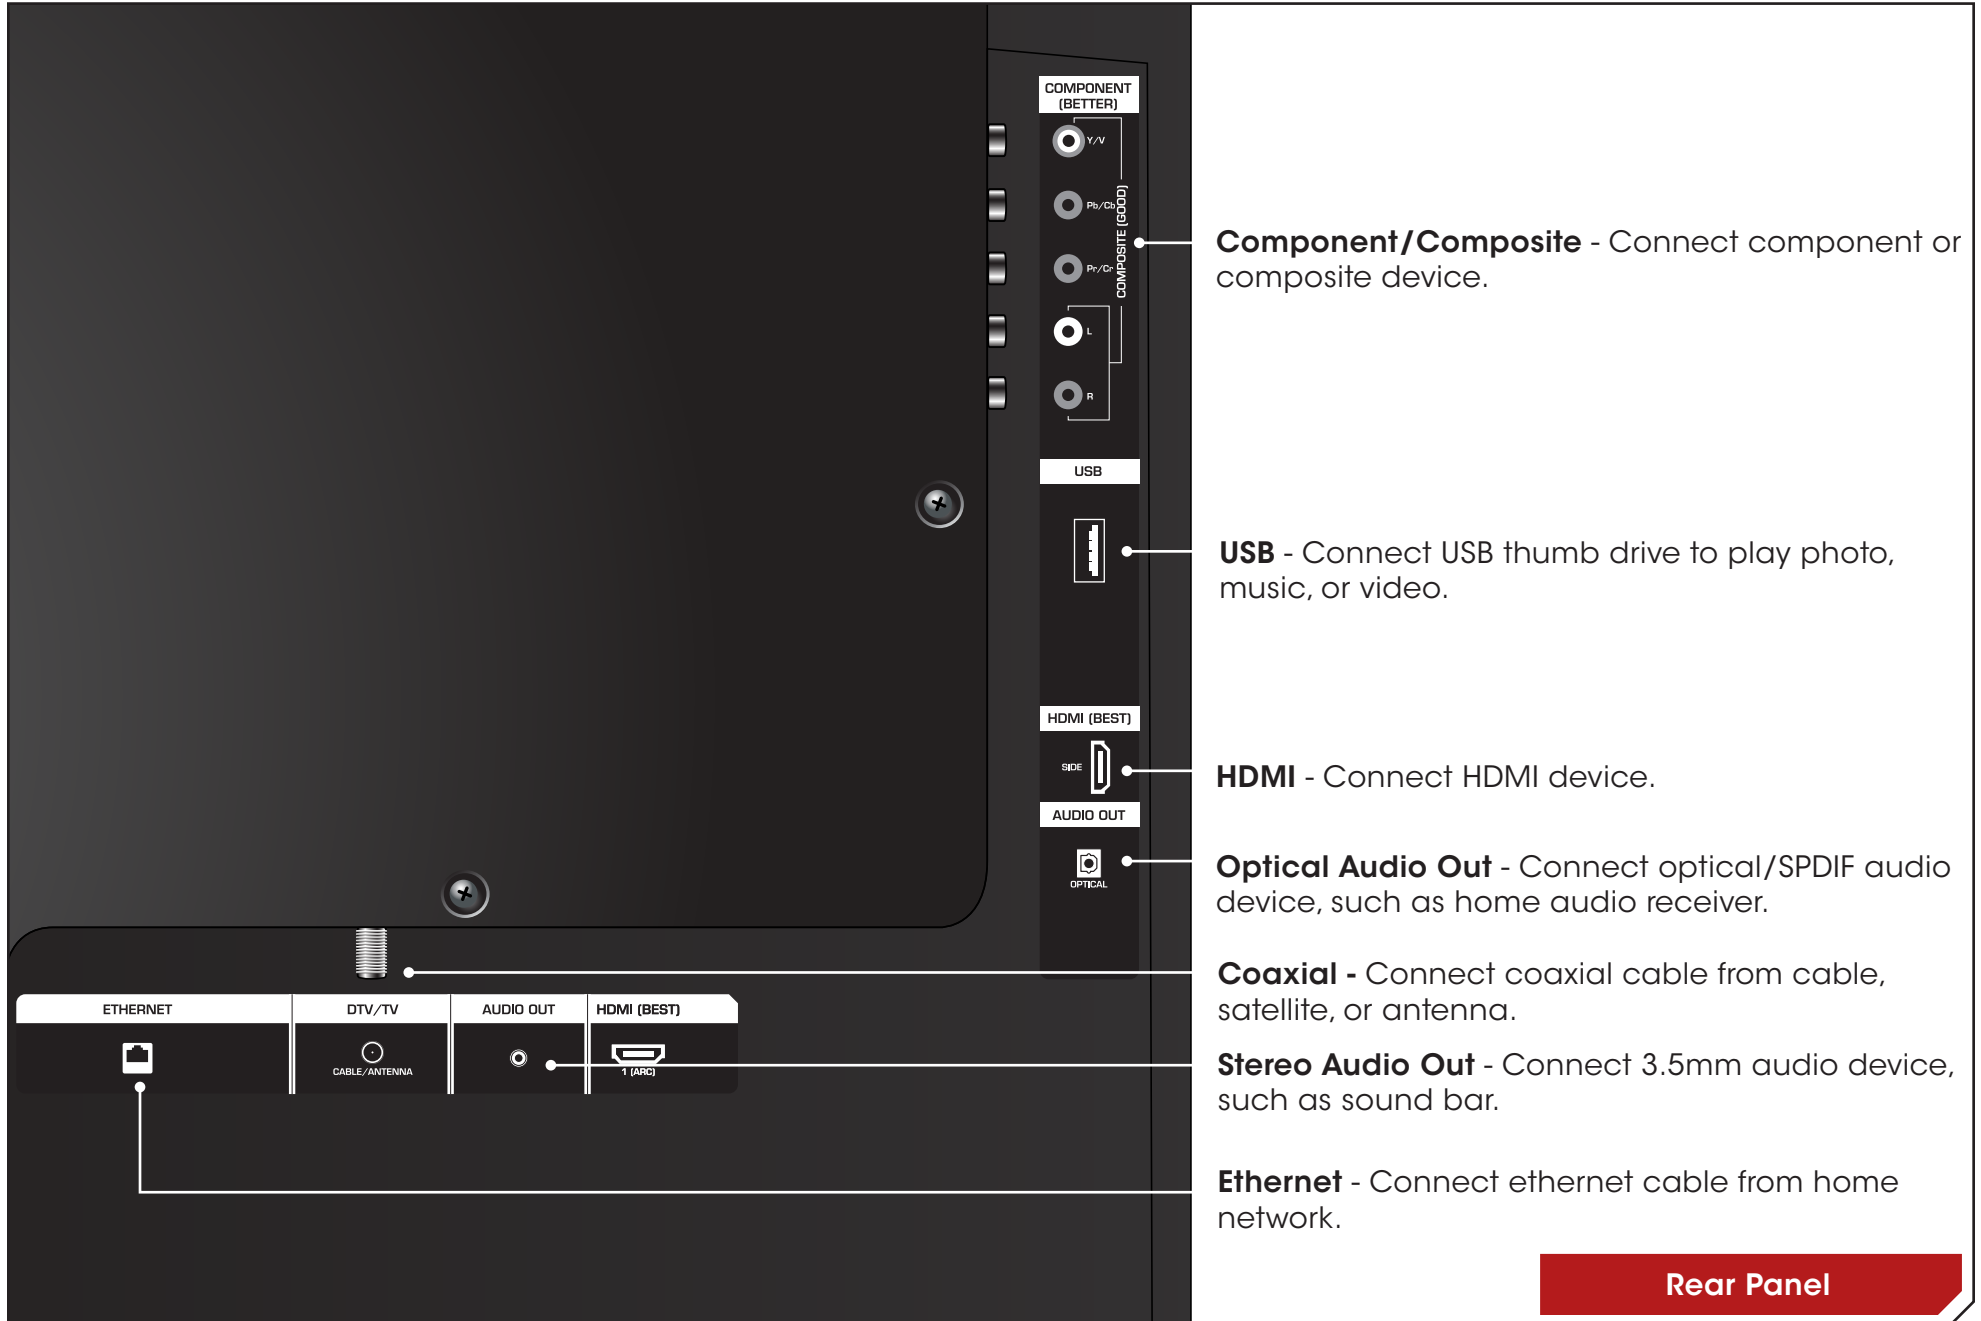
COMPONENT (BETTER)

Y/V

Pb/Cb

Pr/Cr

L

R

COMPOSITE (GOOD)

USB

HDMI (BEST)

SIDE

AUDIO OUT

OPTICAL

ETHERNET

DTV/TV

CABLE/ANTENNA

AUDIO OUT

HDMI (BEST)

1 (ARC)

**Component/Composite** - Connect component or composite device.

**USB** - Connect USB thumb drive to play photo, music, or video.

**HDMI** - Connect HDMI device.

**Optical Audio Out** - Connect optical/SPDIF audio device, such as home audio receiver.

**Coaxial -** Connect coaxial cable from cable, satellite, or antenna.

**Stereo Audio Out** - Connect 3.5mm audio device, such as sound bar.

**Ethernet** - Connect ethernet cable from home network.

Rear Panel